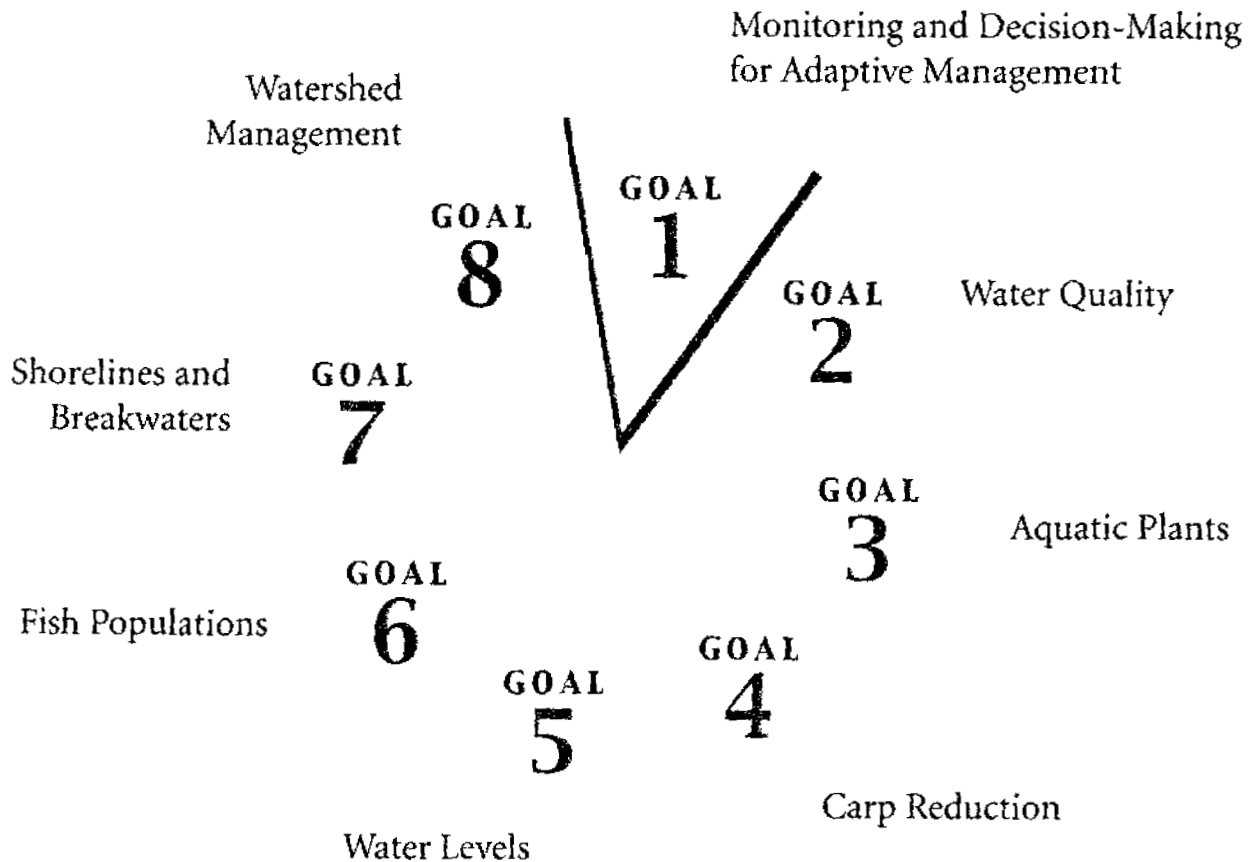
Monitoring and Decision-Making for Adaptive Management

Watershed Management

GOAL 1

GOAL 8

GOAL 2

Water Quality

Shorelines and Breakwaters

GOAL 7

GOAL 3

Aquatic Plants

GOAL 6

Fish Populations

GOAL 4

GOAL 5

Carp Reduction

Water Levels